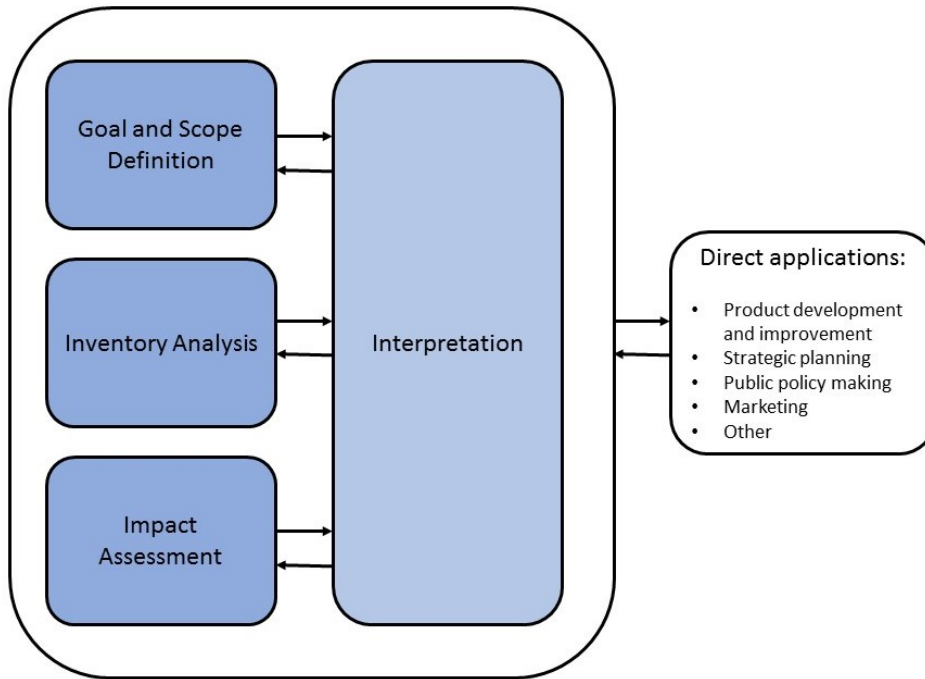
Goal and Scope Definition

Inventory Analysis

Impact Assessment

Interpretation

Direct applications:

- Product development and improvement
- Strategic planning
- Public policy making
- Marketing
- Other